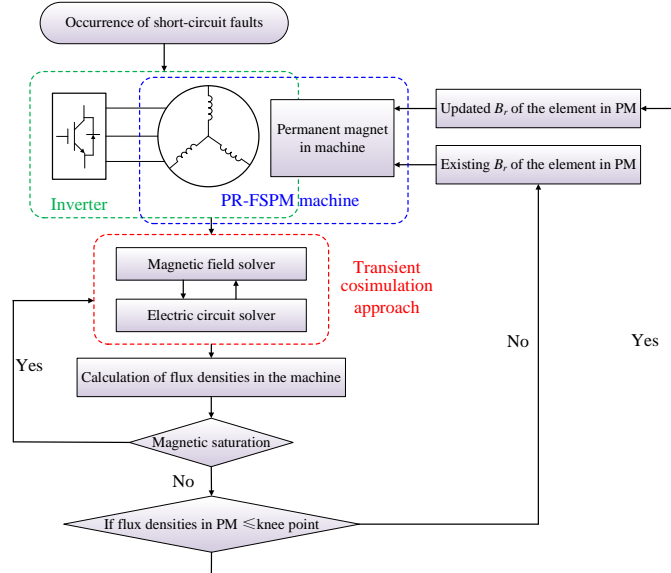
Occurrence of short-circuit faults

Permanent magnet in machine

Updated $B_r$ of the element in PM

Existing $B_r$ of the element in PM

Inverter

PR-FSPM machine

Magnetic field solver

Electric circuit solver

Transient cosimulation approach

Yes

Calculation of flux densities in the machine

No

Yes

Magnetic saturation

No

If flux densities in PM $\leqslant$ knee point